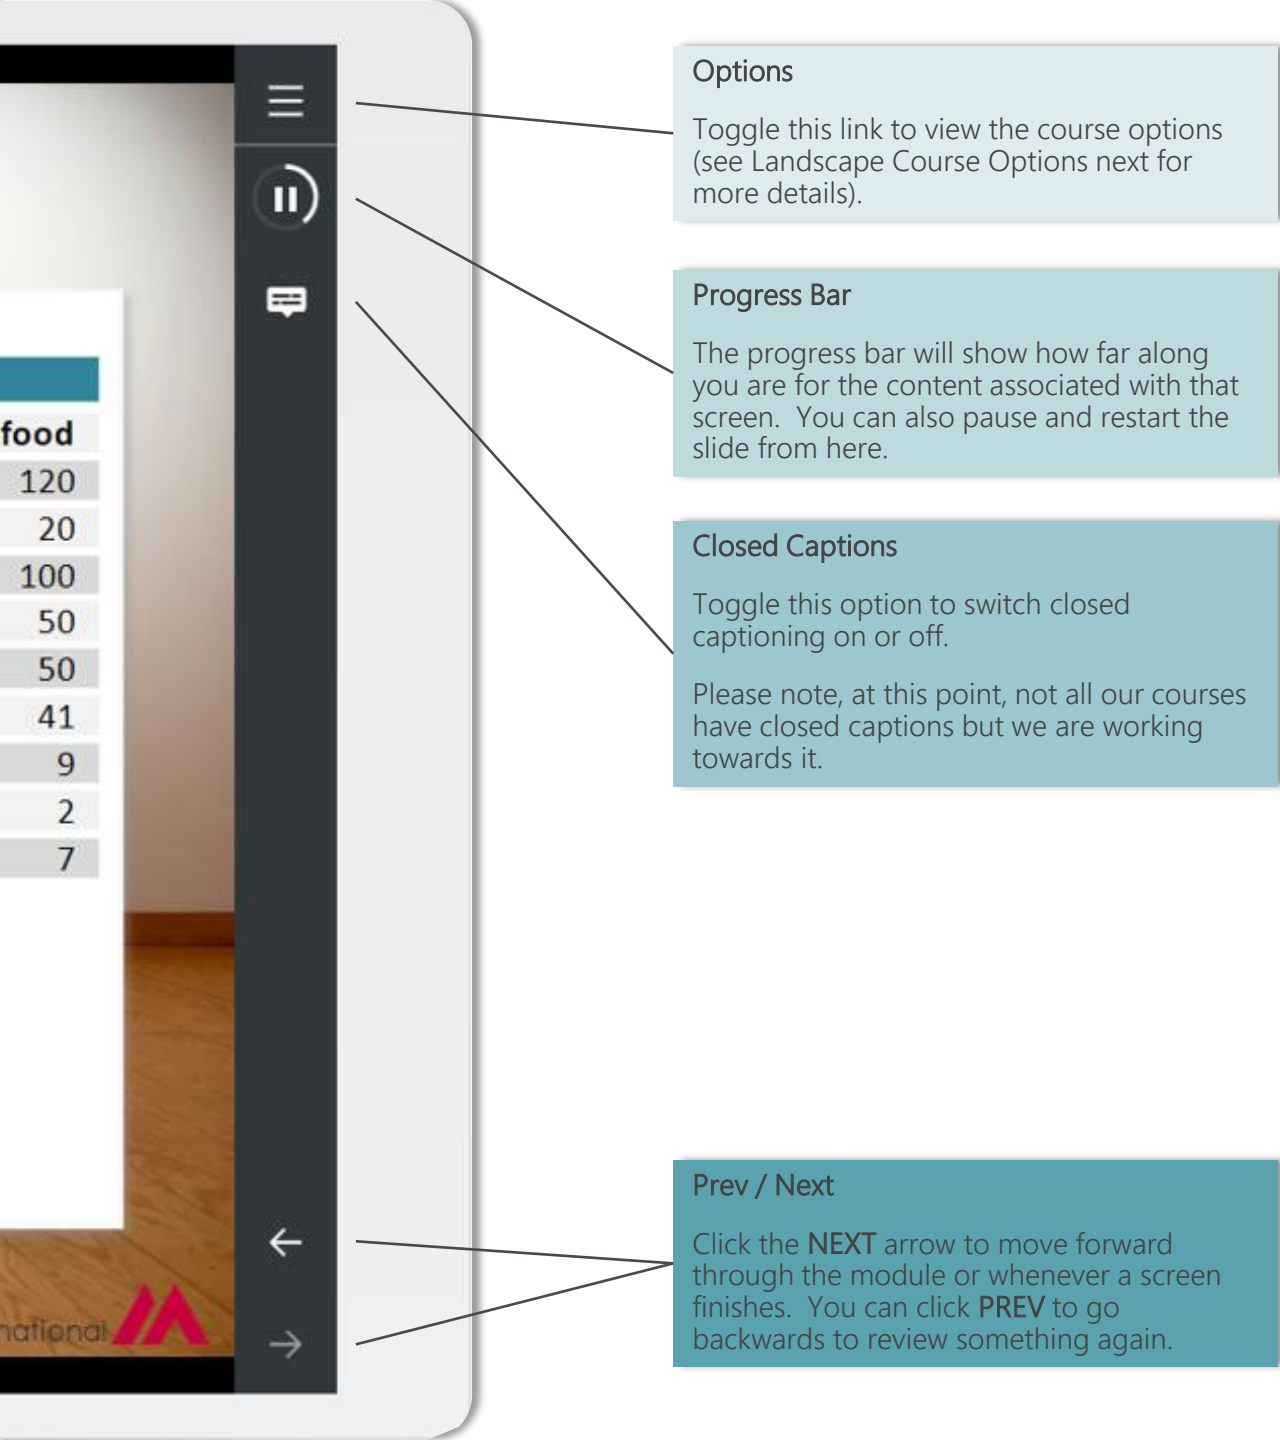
| food |
|---|
| 120 |
| 20 |
| 100 |
| 50 |
| 50 |
| 41 |
| 9 |
| 2 |
| 7 |

national

Options

Toggle this link to view the course options (see Landscape Course Options next for more details).

Progress Bar

The progress bar will show how far along you are for the content associated with that screen. You can also pause and restart the slide from here.

Closed Captions

Toggle this option to switch closed captioning on or off.

Please note, at this point, not all our courses have closed captions but we are working towards it.

Prev / Next

Click the NEXT arrow to move forward through the module or whenever a screen finishes. You can click PREV to go backwards to review something again.